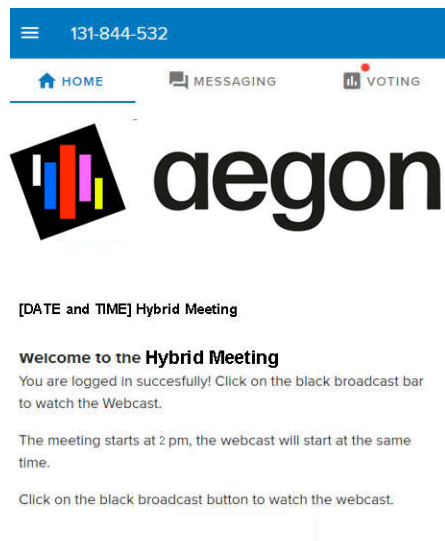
131-844-532

HOME MESSAGING VOTING

aegon

[DATE and TIME] Hybrid Meeting

Welcome to the Hybrid Meeting

You are logged in succesfully! Click on the black broadcast bar to watch the Webcast.

The meeting starts at 2 pm, the webcast will start at the same time.

Click on the black broadcast button to watch the webcast.